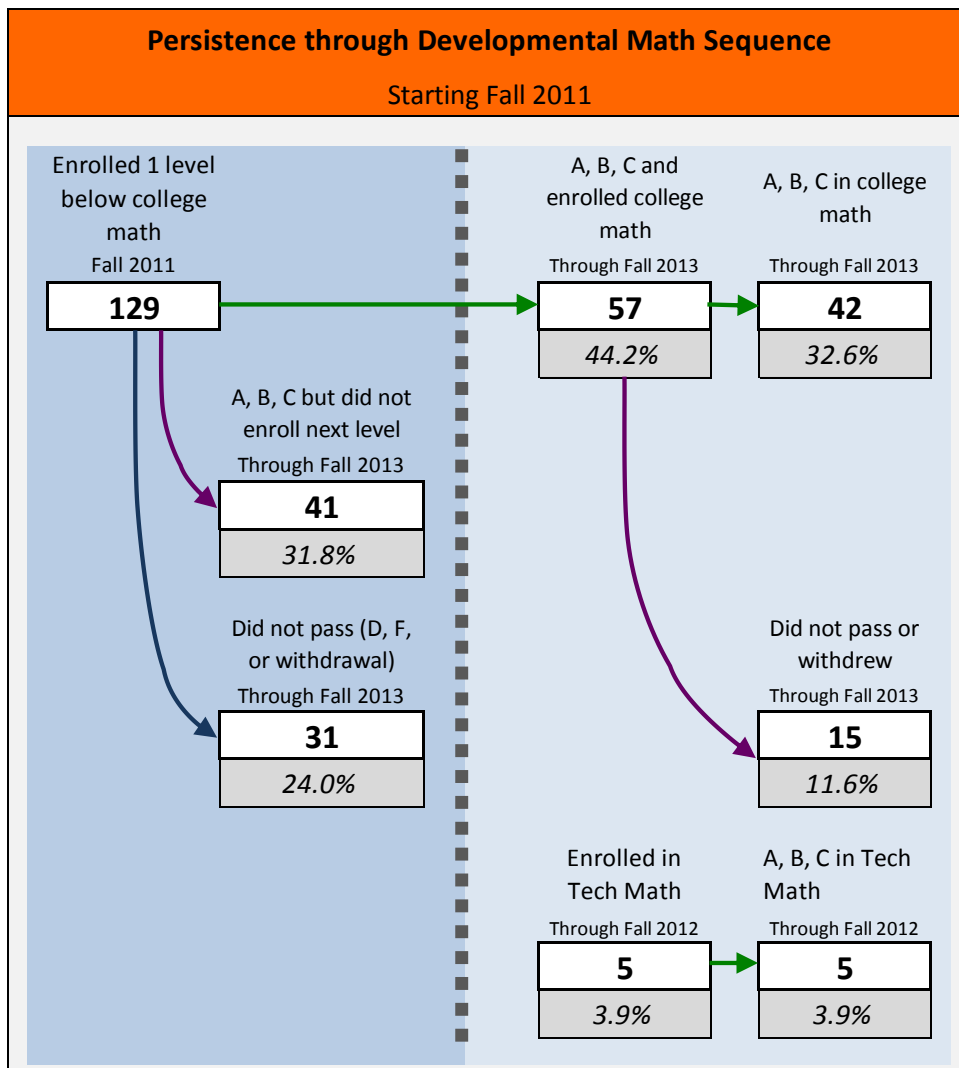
Persistence through Developmental Math Sequence

Starting Fall 2011

Enrolled 1 level below college math
Fall 2011

129

A, B, C and enrolled college math
Through Fall 2013

57

44.2%

A, B, C in college math
Through Fall 2013

42

32.6%

A, B, C but did not enroll next level
Through Fall 2013

41

31.8%

Did not pass (D, F, or withdrawal)
Through Fall 2013

31

24.0%

Did not pass or withdrew
Through Fall 2013

15

11.6%

Enrolled in Tech Math
Through Fall 2012

5

3.9%

A, B, C in Tech Math
Through Fall 2012

5

3.9%